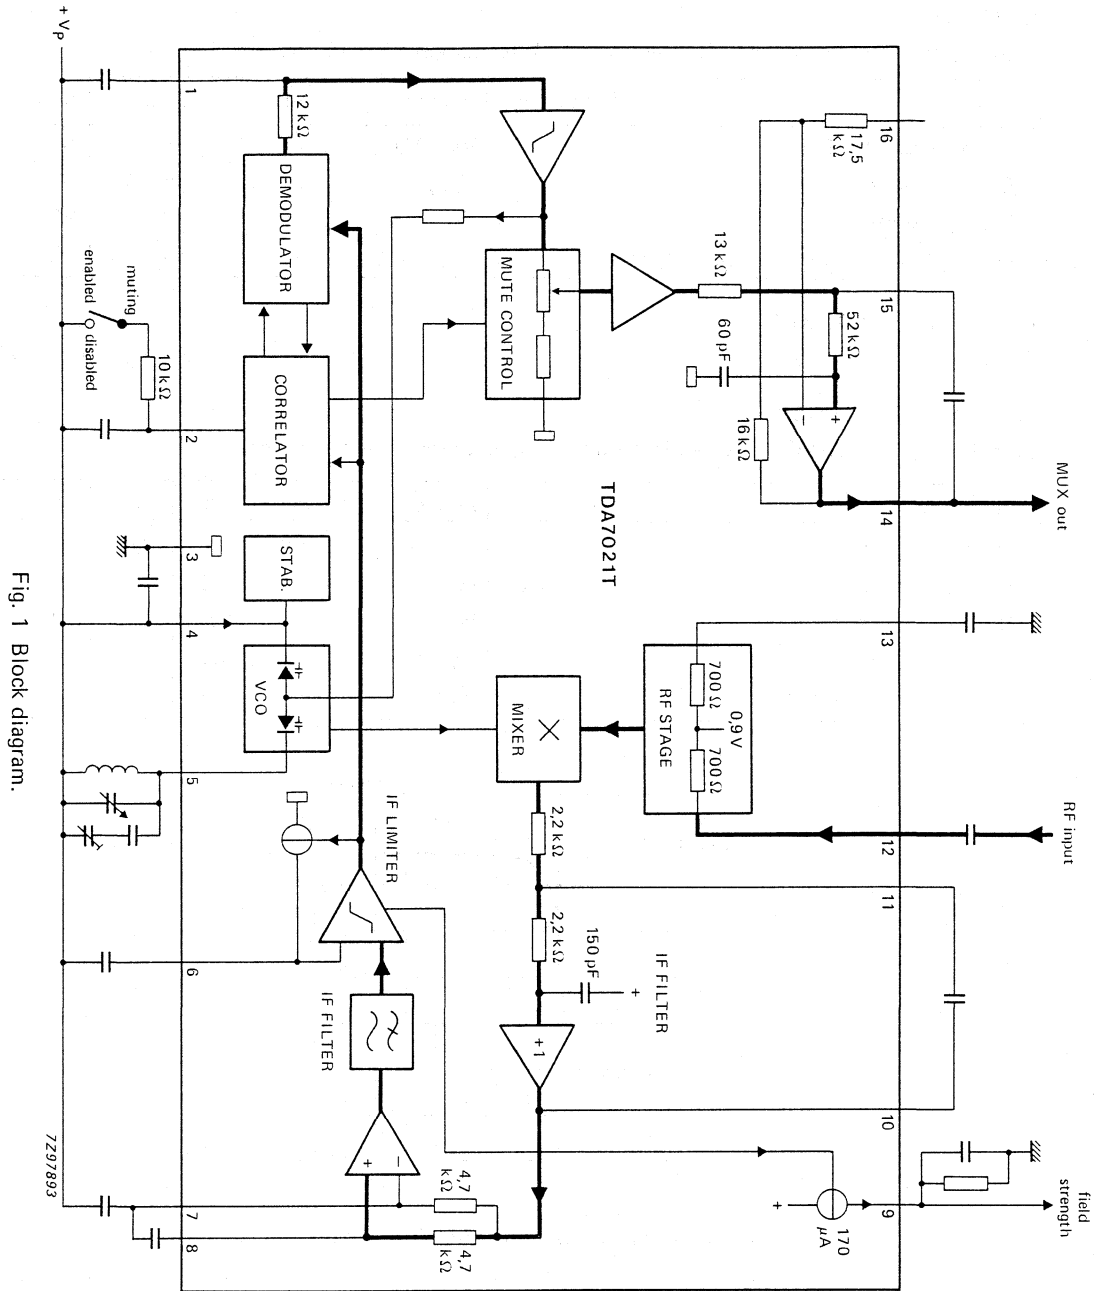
$+V_P$

1

$12\,k\Omega$

DEMODULATOR

muting

enabled

disabled

$10\,k\Omega$

CORRELATOR

2

STAB.

3

4

VCO

5

IF LIMITER

6

IF FILTER

7

8

7Z97893

Fig. 1 Block diagram.

MUTE CONTROL

TDA7021T

MIXER

$2,2\,k\Omega$

$2,2\,k\Omega$

$150\,pF$

IF FILTER

+1

$4,7\,k\Omega$

$4,7\,k\Omega$

170 $\mu A$

16

$17,5\,k\Omega$

$13\,k\Omega$

15

$52\,k\Omega$

$60\,pF$

$16\,k\Omega$

MUX out

14

13

RF STAGE

$700\,\Omega$

0,9V

$700\,\Omega$

RF input

12

11

10

9

field strength